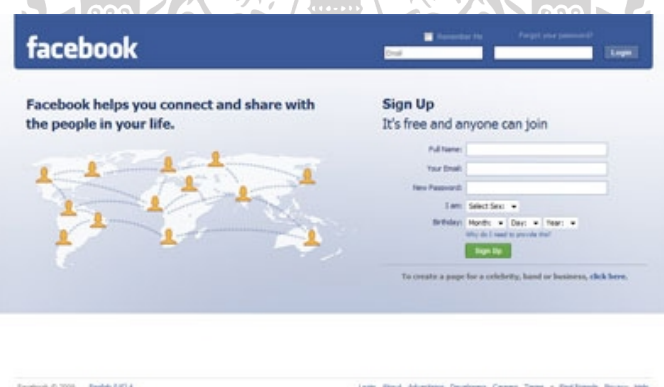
facebook

Remember Me

Forgot your password?

Email

Login

Facebook helps you connect and share with the people in your life.

Sign Up

It's free and anyone can join

Full Name:

Your Email:

New Password:

I am: Select Sex:

Birthday: Month: Day: Year:

Why do I need to provide this?

Sign Up

To create a page for a celebrity, band or business, click here.

Facebook © 2009 English (US)

Login About Advertising Developers Careers Terms Find Friends Privacy Help